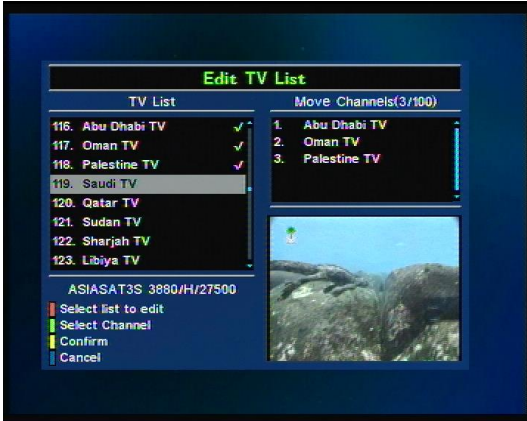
Edit TV List

TV List

116. Abu Dhabi TV ✓
117. Oman TV ✓
118. Palestine TV ✓
119. Saudi TV
120. Qatar TV
121. Sudan TV
122. Sharjah TV
123. Libiya TV

ASIASAT3S 3880/H/27500

Select list to edit
Select Channel
Confirm
Cancel

Move Channels(3/100)

1. Abu Dhabi TV
2. Oman TV
3. Palestine TV